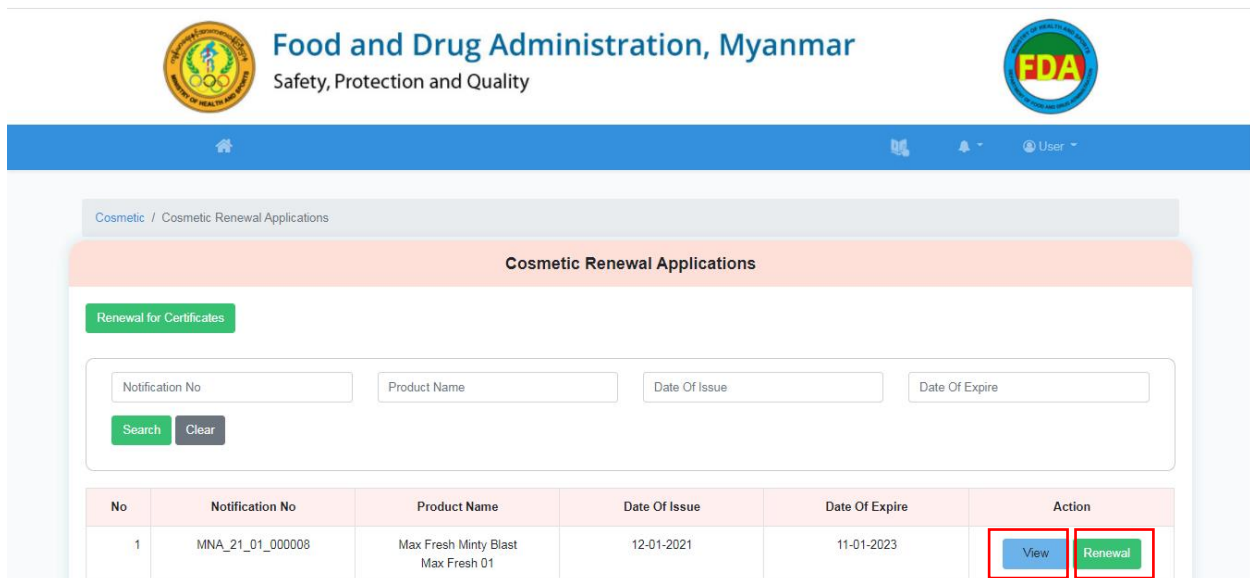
Food and Drug Administration, Myanmar
Safety, Protection and Quality

FDA

User

Cosmetic / Cosmetic Renewal Applications

Cosmetic Renewal Applications

Renewal for Certificates

Notification No
Product Name
Date Of Issue
Date Of Expire

Search Clear

| No | Notification No | Product Name | Date Of Issue | Date Of Expire | Action |
|---|---|---|---|---|---|
| 1 | MNA_21_01_000008 | Max Fresh Minty Blast Max Fresh 01 | 12-01-2021 | 11-01-2023 | View Renewal |